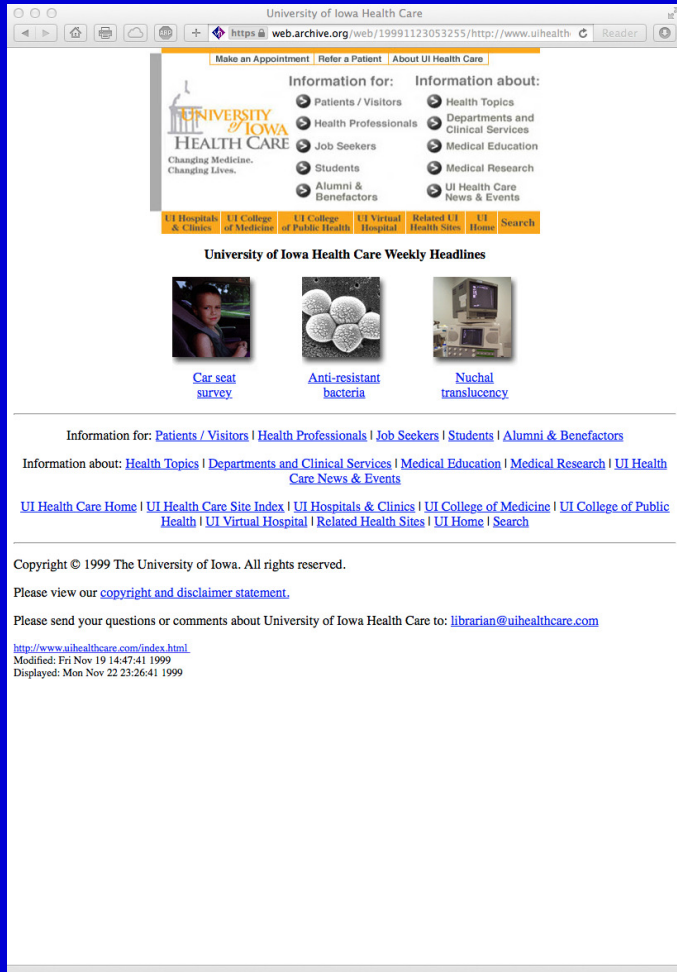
University of Iowa Health Care

https web.archive.org/web/19991123053255/http://www.uihealth

Reader

Make an Appointment | Refer a Patient | About UI Health Care

UNIVERSITY of IOWA HEALTH CARE
Changing Medicine. Changing Lives.

Information for:
Patients / Visitors
Health Professionals
Job Seekers
Students
Alumni & Benefactors

Information about:
Health Topics
Departments and Clinical Services
Medical Education
Medical Research
UI Health Care News & Events

UI Hospitals & Clinics | UI College of Medicine | UI College of Public Health | UI Virtual Hospital | Related UI Health Sites | UI Home | Search

University of Iowa Health Care Weekly Headlines

Car seat survey

Anti-resistant bacteria

Nuchal translucency

Information for: Patients / Visitors | Health Professionals | Job Seekers | Students | Alumni & Benefactors

Information about: Health Topics | Departments and Clinical Services | Medical Education | Medical Research | UI Health Care News & Events

UI Health Care Home | UI Health Care Site Index | UI Hospitals & Clinics | UI College of Medicine | UI College of Public Health | UI Virtual Hospital | Related Health Sites | UI Home | Search

Copyright © 1999 The University of Iowa. All rights reserved.

Please view our copyright and disclaimer statement.

Please send your questions or comments about University of Iowa Health Care to: librarian@uihealthcare.com

http://www.uihealthcare.com/index.html
Modified: Fri Nov 19 14:47:41 1999
Displayed: Mon Nov 22 23:26:41 1999